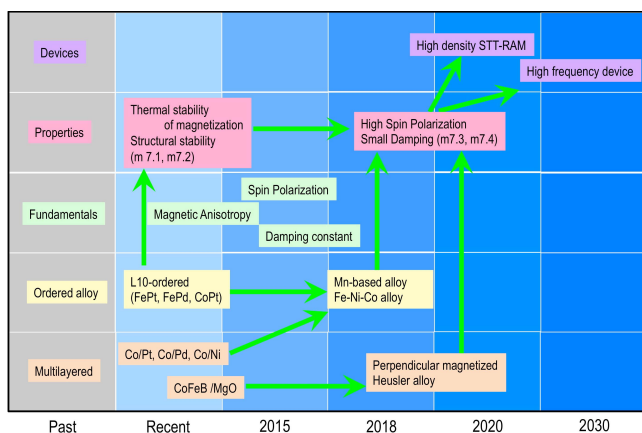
Devices

High density STT-RAM

High frequency device

Properties

Thermal stability of magnetization
Structural stability
(m 7.1, m7.2)

High Spin Polarization
Small Damping (m7.3, m7.4)

Spin Polarization

Fundamentals

Magnetic Anisotropy

Damping constant

Ordered alloy

L10-ordered
(FePt, FePd, CoPt)

Mn-based alloy
Fe-Ni-Co alloy

Multilayered

Co/Pt, Co/Pd, Co/Ni

CoFeB /MgO

Perpendicular magnetized
Heusler alloy

Past

Recent

2015

2018

2020

2030